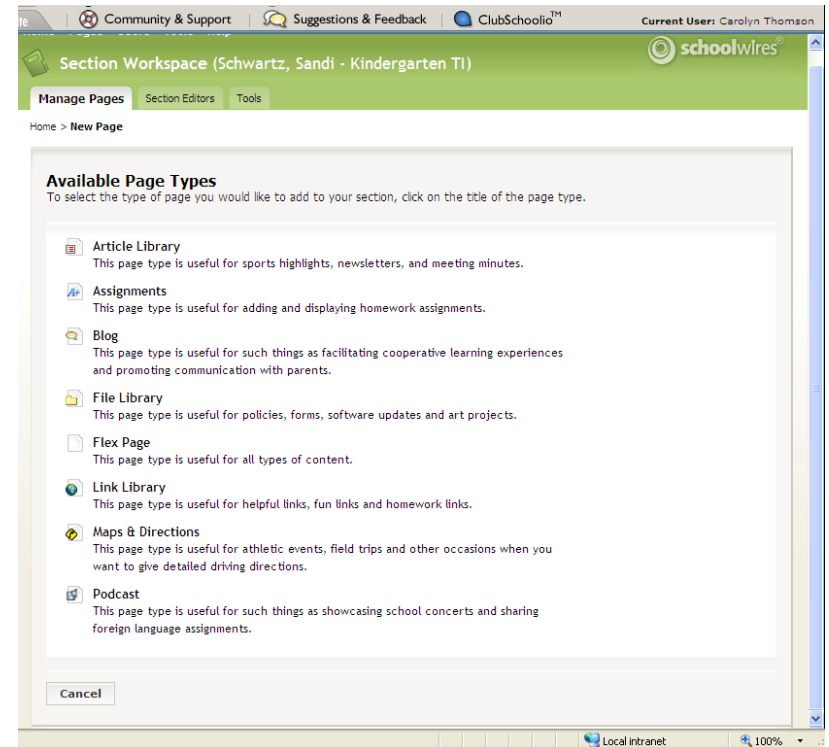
te | Community & Support | Suggestions & Feedback | ClubSchoolio™ Current User: Carolyn Thomson

Section Workspace (Schwartz, Sandi - Kindergarten TI)

schoolwires

Manage Pages | Section Editors | Tools

Home > New Page

Available Page Types
To select the type of page you would like to add to your section, click on the title of the page type.

Article Library
This page type is useful for sports highlights, newsletters, and meeting minutes.

Assignments
This page type is useful for adding and displaying homework assignments.

Blog
This page type is useful for such things as facilitating cooperative learning experiences and promoting communication with parents.

File Library
This page type is useful for policies, forms, software updates and art projects.

Flex Page
This page type is useful for all types of content.

Link Library
This page type is useful for helpful links, fun links and homework links.

Maps & Directions
This page type is useful for athletic events, field trips and other occasions when you want to give detailed driving directions.

Podcast
This page type is useful for such things as showcasing school concerts and sharing foreign language assignments.

Cancel

Local intranet 100%